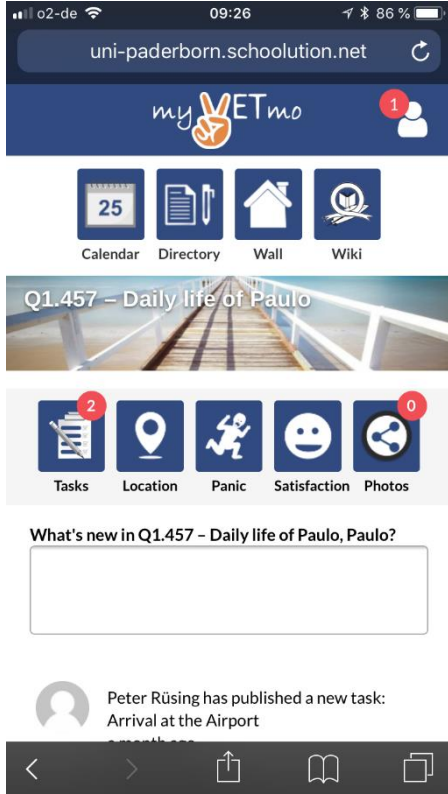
o2-de 09:26 86 %

uni-paderborn.schoolution.net

myVETmo

1

25

Calendar Directory Wall Wiki

Q1.457 – Daily life of Paulo

2

0

Tasks Location Panic Satisfaction Photos

What's new in Q1.457 – Daily life of Paulo, Paulo?

Peter Rüsing has published a new task: Arrival at the Airport

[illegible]